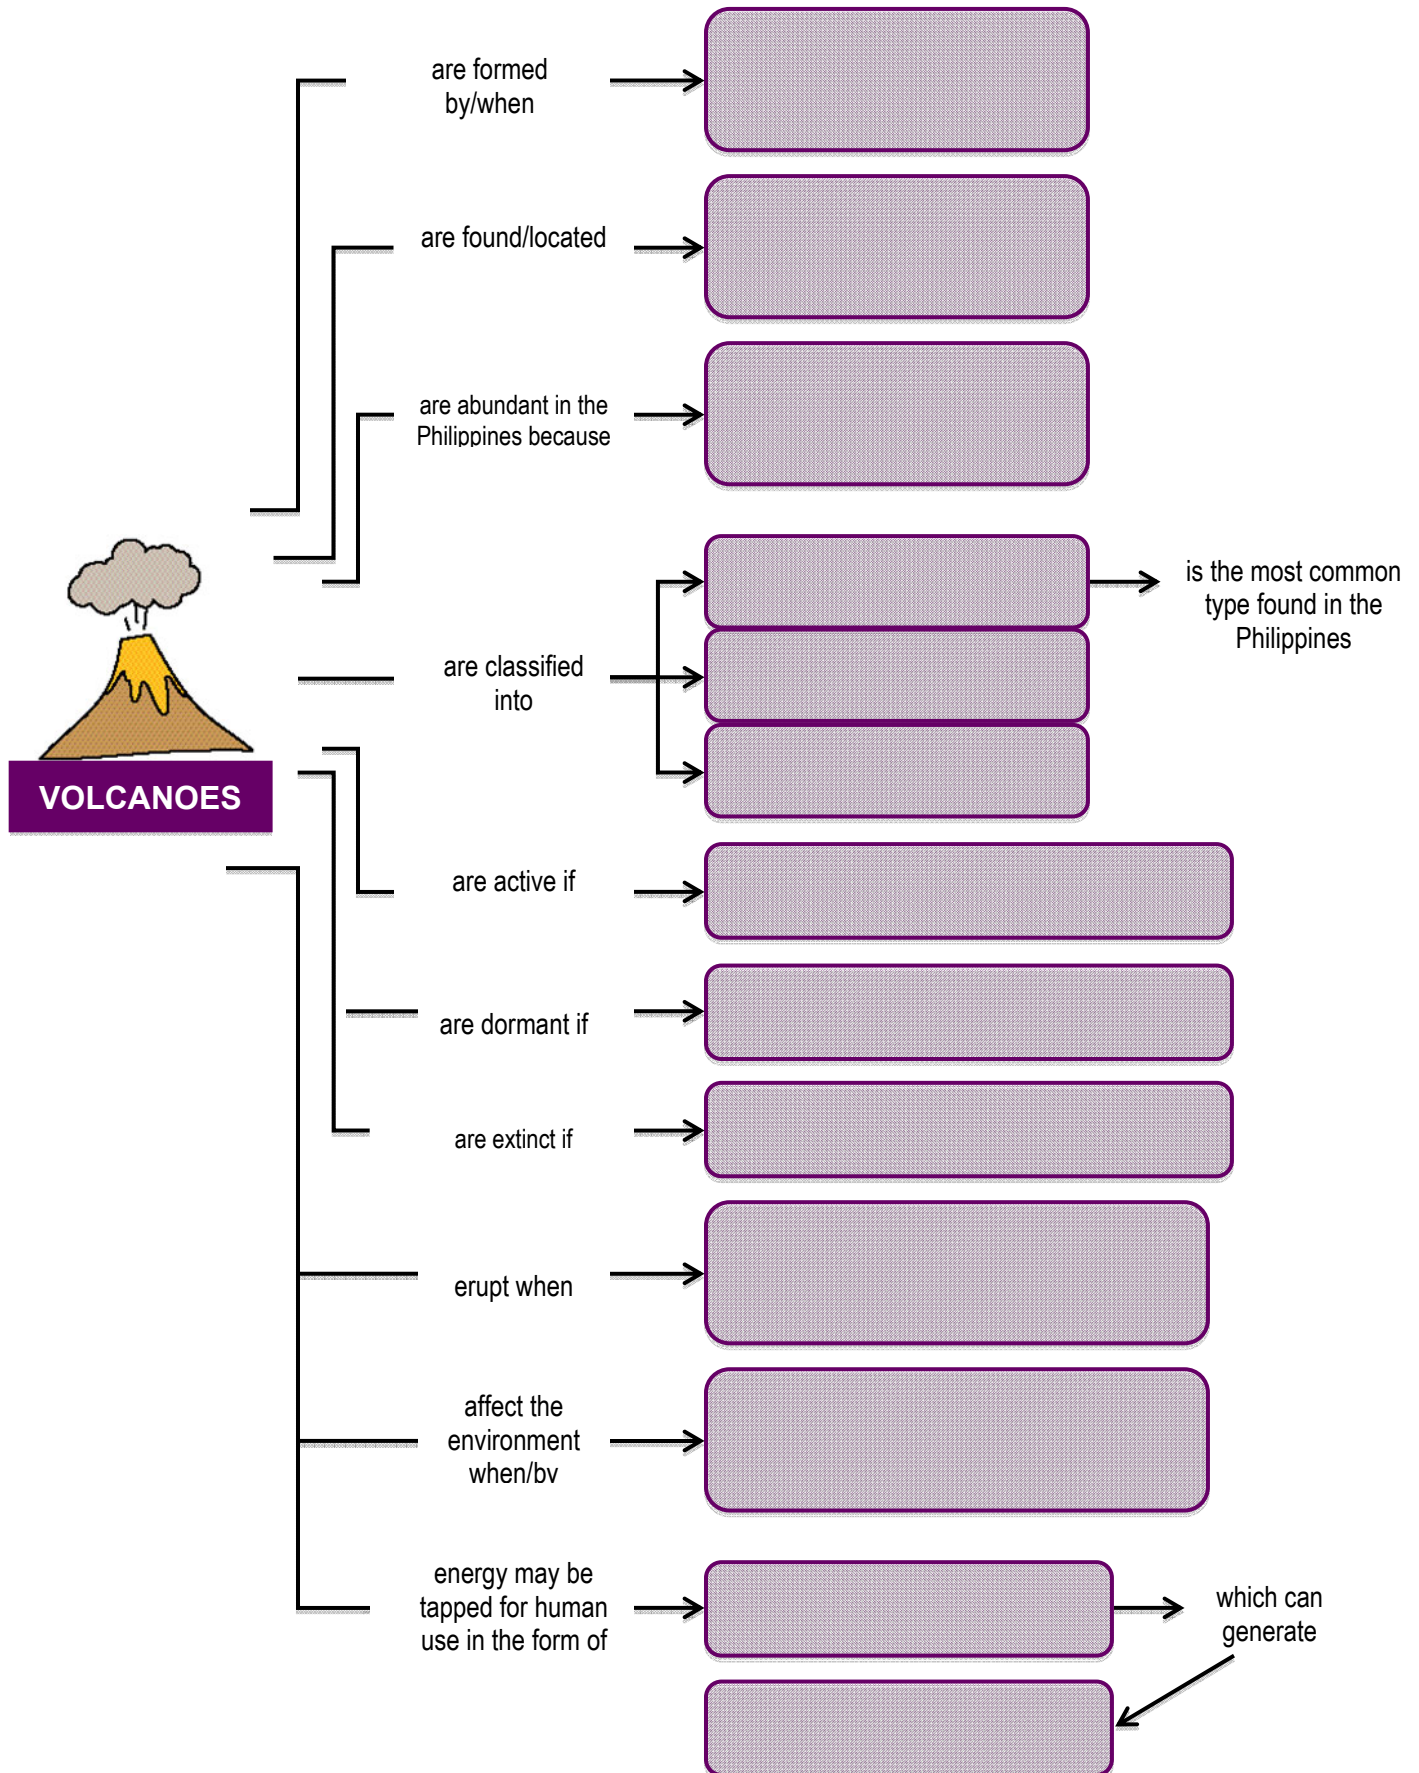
VOLCANOES

are formed by/when

are found/located

are abundant in the Philippines because

are classified into

is the most common type found in the Philippines

are active if

are dormant if

are extinct if

erupt when

affect the environment when/by

energy may be tapped for human use in the form of

which can generate